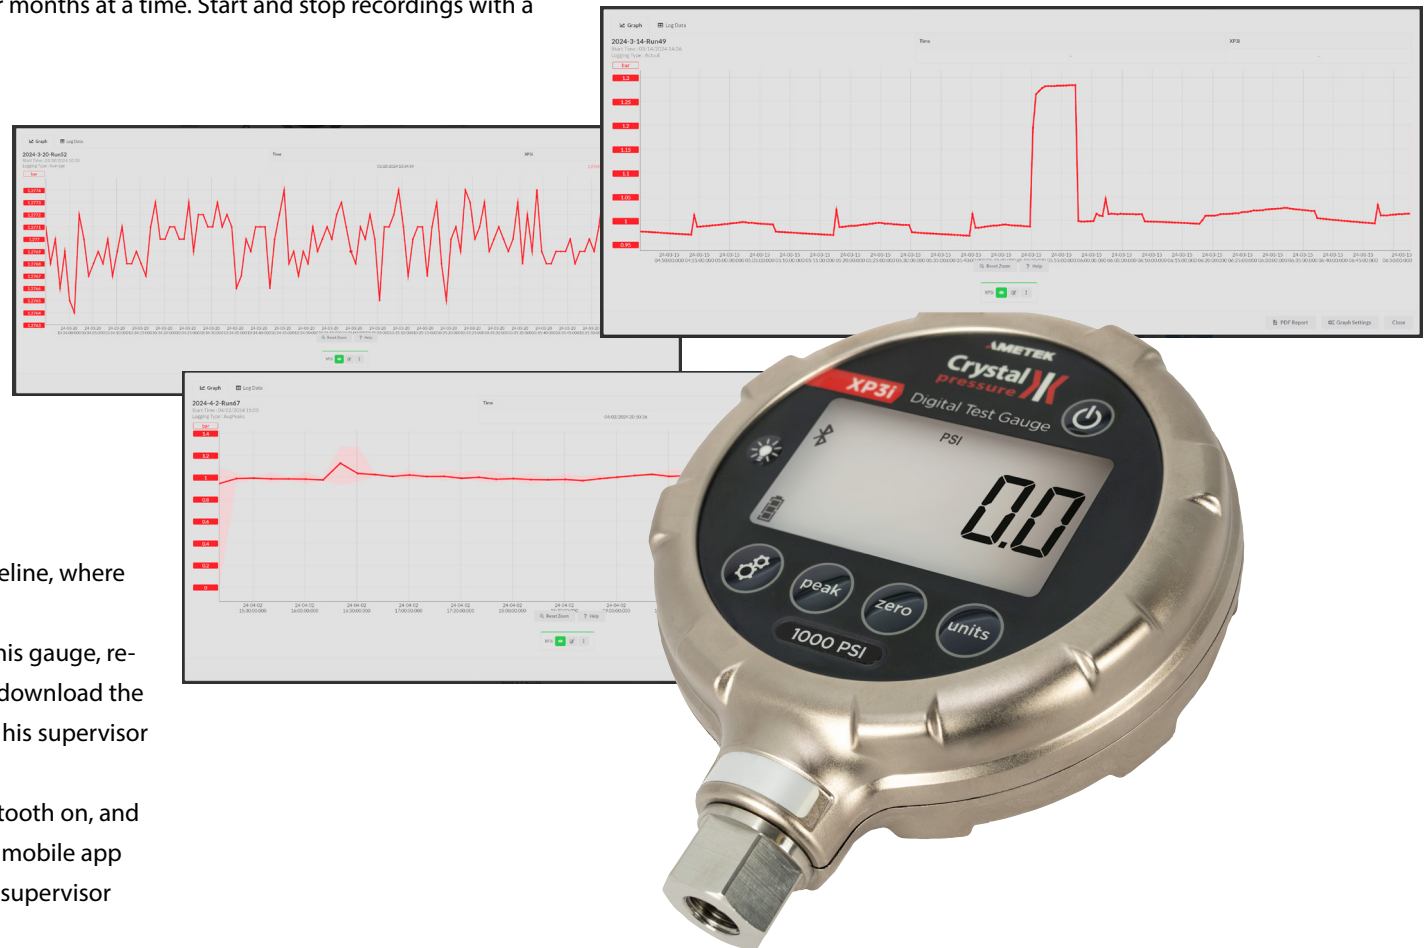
r months at a time. Start and stop recordings with a

Graph Log Data
2024-3-14-Run49
Time XP3i
bar
1.3
1.25
1.2
1.15
1.1
1.05
1
0.95
Reset Zoom Help
PDF Report Graph Settings Close

Graph Log Data
2024-3-20-Run52
Time XP3i
bar
Reset Zoom Help

Graph Log Data
2024-4-2-Run67
Time
bar
1.4
1.2
1
0.8
0.6
0.4
0.2
0
Reset Zoom Help

eline, where

his gauge, re-
download the
his supervisor

tooth on, and
mobile app
supervisor

AMETEK
Crystal
pressure
XP3i Digital Test Gauge
PSI
0.0
peak
zero
units
1000 PSI